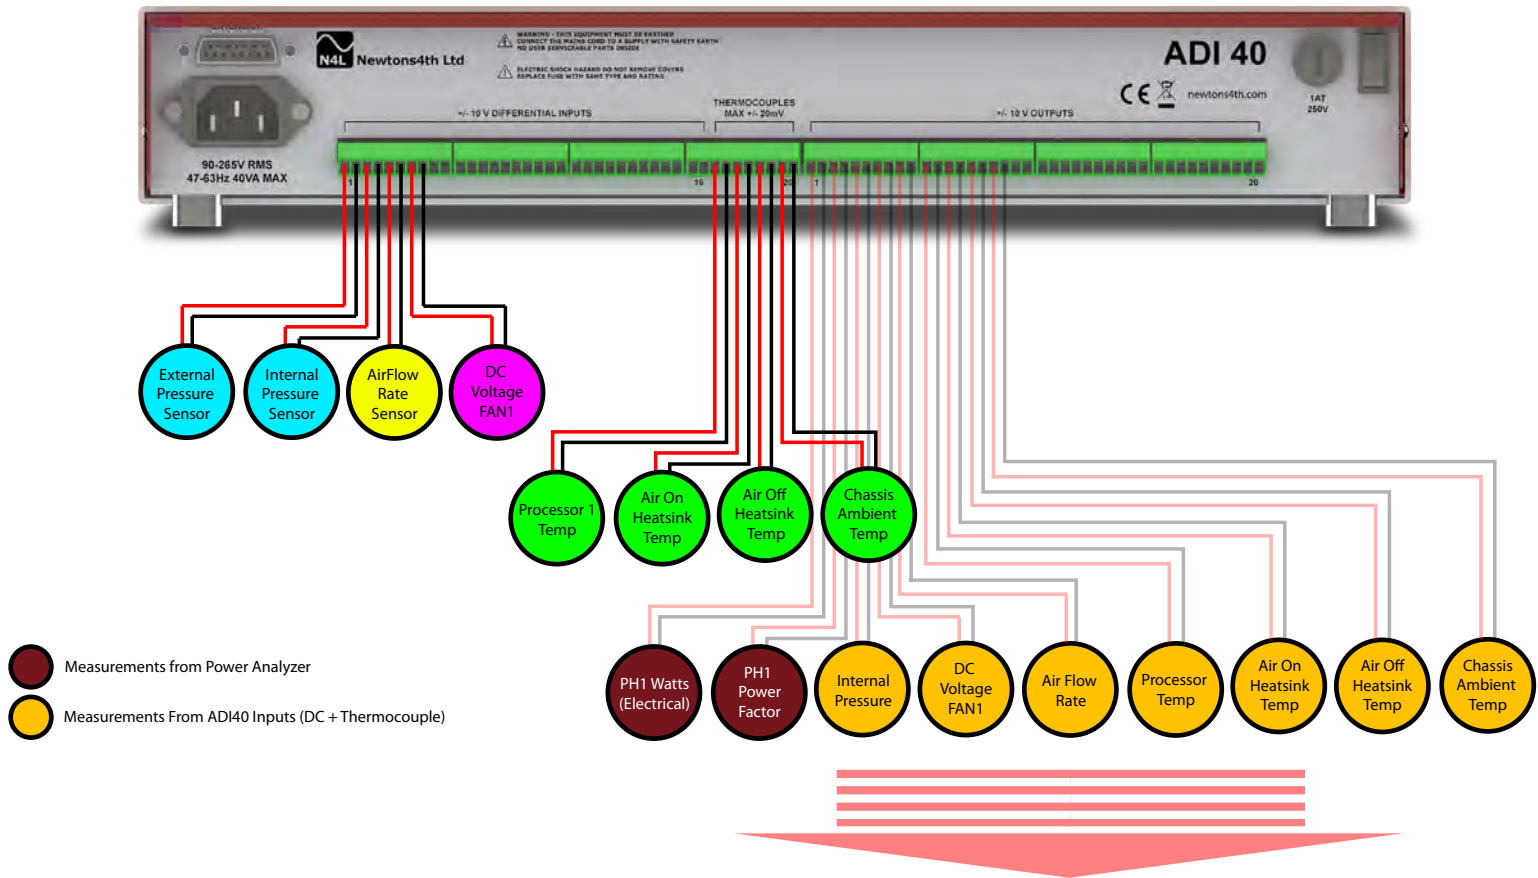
N4L Newtons4th Ltd

WARNING - THIS EQUIPMENT MUST BE EARTHED CONNECT THE MAINS CORD TO A SUPPLY WITH SAFETY EARTH NO USER SERVICEABLE PARTS INSIDE

ELECTRIC SHOCK HAZARD DO NOT REMOVE COVERS REPLACE FUSE WITH SAME TYPE AND RATING

ADI 40

CE

newtons4th.com

1AT 250V

90-265V RMS 47-63Hz 40VA MAX

+/- 10 V DIFFERENTIAL INPUTS

THERMOCOUPLES MAX +/- 20mV

+/- 10 V OUTPUTS

1

16

20

1

20

External Pressure Sensor

Internal Pressure Sensor

AirFlow Rate Sensor

DC Voltage FAN1

Processor 1 Temp

Air On Heatsink Temp

Air Off Heatsink Temp

Chassis Ambient Temp

Measurements from Power Analyzer

Measurements From ADI40 Inputs (DC + Thermocouple)

PH1 Watts (Electrical)

PH1 Power Factor

Internal Pressure

DC Voltage FAN1

Air Flow Rate

Processor Temp

Air On Heatsink Temp

Air Off Heatsink Temp

Chassis Ambient Temp